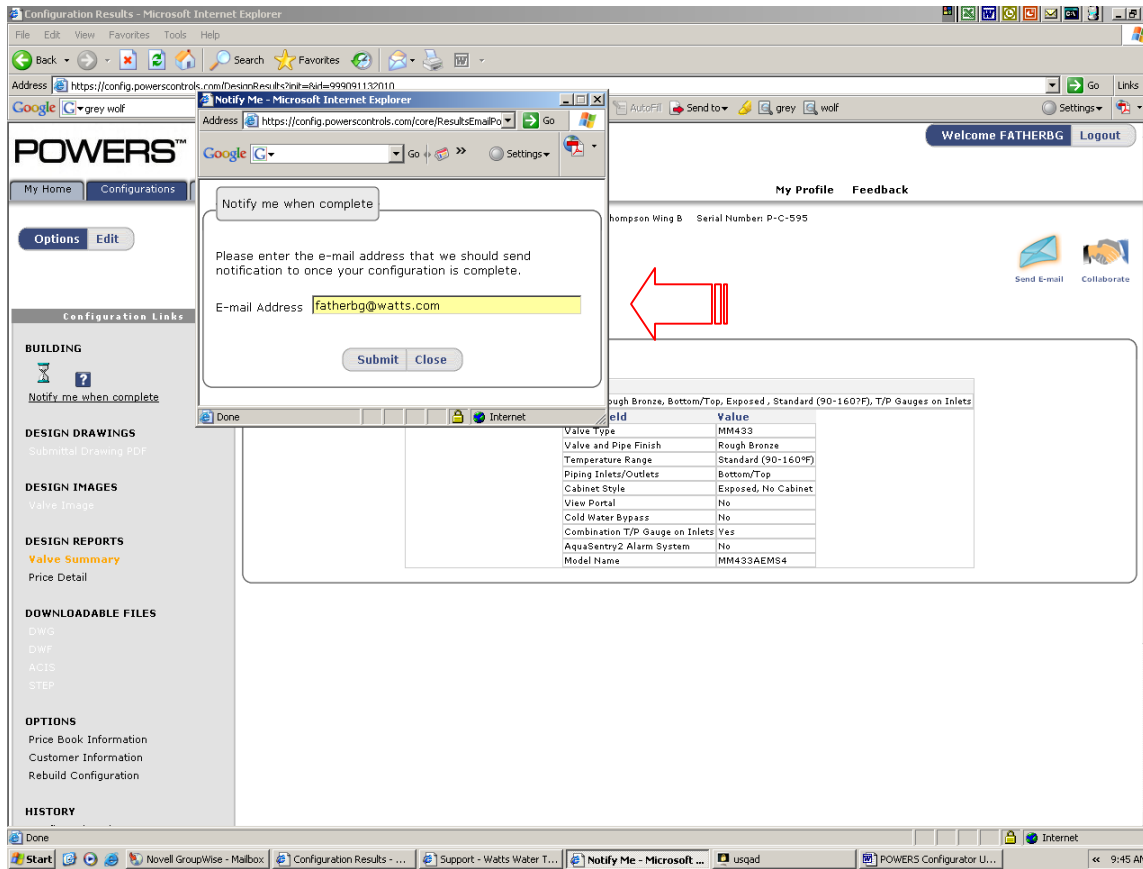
Configuration Results - Microsoft Internet Explorer

File Edit View Favorites Tools Help

Back Search Favorites

Address https://config.powerscontrols.com/DesignResults?init=&id=999091132010 Go Links

Google grey wolf AutoFill Send to grey wolf Settings

Notify Me - Microsoft Internet Explorer

Address https://config.powerscontrols.com/core/ResultsEmailPo Go

Google Go Settings

Notify me when complete

Please enter the e-mail address that we should send notification to once your configuration is complete.

E-mail Address fatherbg@watts.com

Submit Close

Done Internet

POWERS™

Welcome FATHERBG Logout

My Home Configurations

My Profile Feedback

Options Edit

hompson Wing B Serial Number: P-C-595

Send E-mail Collaborate

Configuration Links

BUILDING

Notify me when complete

DESIGN DRAWINGS

Submittal Drawing PDF

DESIGN IMAGES

Valve Image

DESIGN REPORTS

Valve Summary

Price Detail

DOWNLOADABLE FILES

DWG

DWF

ACIS

STEP

OPTIONS

Price Book Information

Customer Information

Rebuild Configuration

HISTORY

ough Bronze, Bottom/Top, Exposed , Standard (90-160?F), T/P Gauges on Inlets

| eld | Value |
|---|---|
| Valve Type | MM433 |
| Valve and Pipe Finish | Rough Bronze |
| Temperature Range | Standard (90-160ºF) |
| Piping Inlets/Outlets | Bottom/Top |
| Cabinet Style | Exposed, No Cabinet |
| View Portal | No |
| Cold Water Bypass | No |
| Combination T/P Gauge on Inlets | Yes |
| AquaSentry2 Alarm System | No |
| Model Name | MM433AEMS4 |

Done Internet

Start Novell GroupWise - Mailbox Configuration Results - ... Support - Watts Water T... Notify Me - Microsoft ... usqad POWERS Configurator U... 9:45 AM